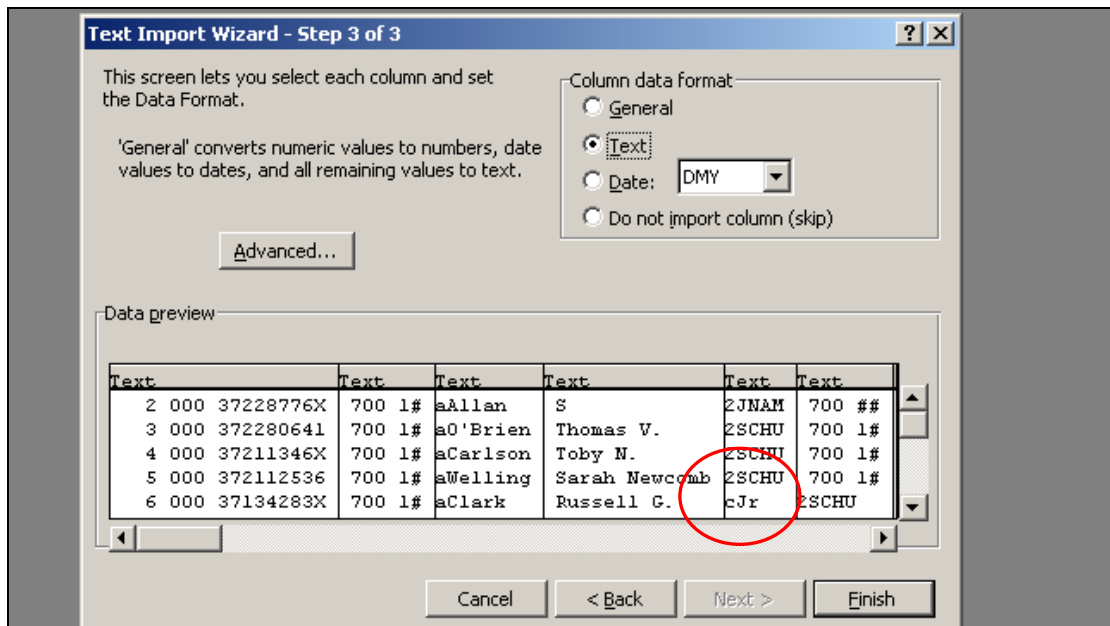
Text Import Wizard - Step 3 of 3

?

This screen lets you select each column and set the Data Format.

'General' converts numeric values to numbers, date values to dates, and all remaining values to text.

Advanced...

Column data format

General

Text

Date: DMY

Do not import column (skip)

Data preview

| Text | Text | Text | Text | Text | Text |
|---|---|---|---|---|---|
| 2 000 37228776X | 700 1# | aAllan | S | 2JNAM | 700 ## |
| 3 000 372280641 | 700 1# | aO'Brien | Thomas V. | 2SCHU | 700 1# |
| 4 000 37211346X | 700 1# | aCarlson | Toby N. | 2SCHU | 700 1# |
| 5 000 372112536 | 700 1# | aWelling | Sarah Newcomb | 2SCHU | 700 1# |
| 6 000 37134283X | 700 1# | aClark | Russell G. | cJr | 2SCHU |

Cancel

< Back

Next >

Finish